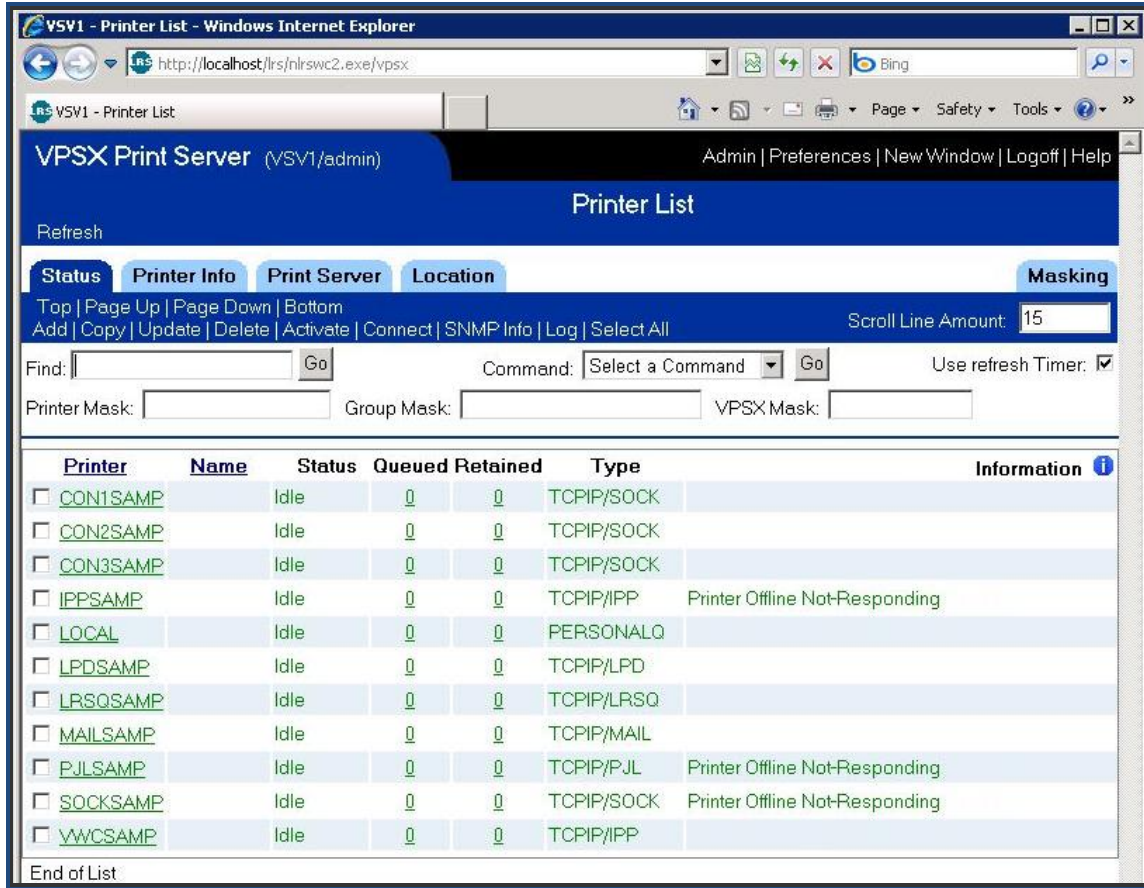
VSV1 - Printer List - Windows Internet Explorer

http://localhost/lrs/nlrswc2.exe/vpsx

Bing

VSV1 - Printer List

Page ▾ Safety ▾ Tools ▾

VPSX Print Server (VSV1/admin)

Admin | Preferences | New Window | Logoff | Help

Printer List

Refresh

Status Printer Info Print Server Location Masking

Top | Page Up | Page Down | Bottom
Add | Copy | Update | Delete | Activate | Connect | SNMP Info | Log | Select All

Scroll Line Amount: 15

Find: Go Command: Select a Command Go Use refresh Timer:

Printer Mask: Group Mask: VPSX Mask:

| Printer | Name | Status | Queued | Retained | Type | Information |
|---|---|---|---|---|---|---|
| CON1SAMP | | Idle | 0 | 0 | TCPIP/SOCK | |
| CON2SAMP | | Idle | 0 | 0 | TCPIP/SOCK | |
| CON3SAMP | | Idle | 0 | 0 | TCPIP/SOCK | |
| IPPSAMP | | Idle | 0 | 0 | TCPIP/IPP | Printer Offline Not-Responding |
| LOCAL | | Idle | 0 | 0 | PERSONALQ | |
| LPDSAMP | | Idle | 0 | 0 | TCPIP/LPD | |
| LRSQSAMP | | Idle | 0 | 0 | TCPIP/LRSQ | |
| MAILSAMP | | Idle | 0 | 0 | TCPIP/MAIL | |
| PJLSAMP | | Idle | 0 | 0 | TCPIP/PJL | Printer Offline Not-Responding |
| SOCKSAMP | | Idle | 0 | 0 | TCPIP/SOCK | Printer Offline Not-Responding |
| VWCSAMP | | Idle | 0 | 0 | TCPIP/IPP | |

End of List